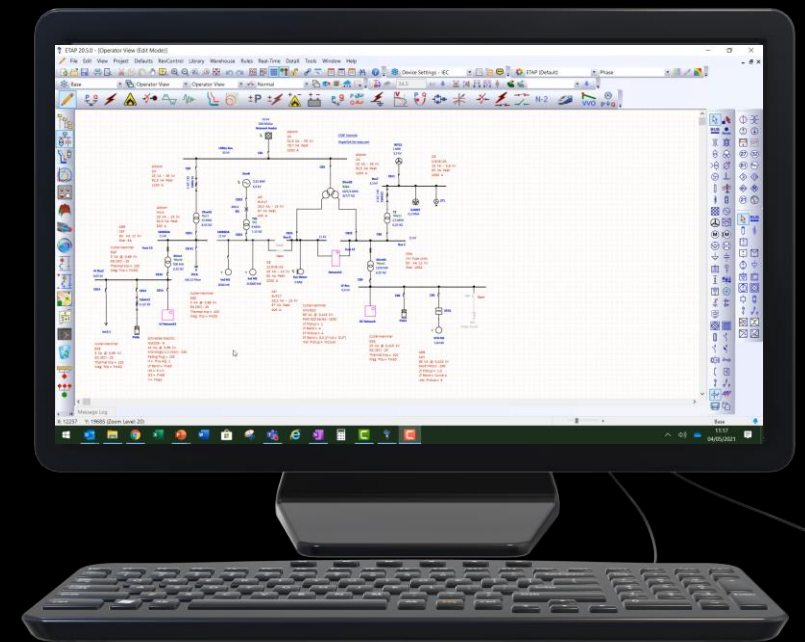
ETAP 20.5.0 - [Operator View (Edit Mode)]

File Edit View Project Defaults RevControl Library Warehouse Rules Real-Time DataX Tools Window Help

Device Settings - IEC

ETAP (Default)

Phase

Base

Operator View

Normal

N-2

Message Log

X: 12257 Y: 19665 (Zoom Level: 20)

Base

13:37
04/05/2021